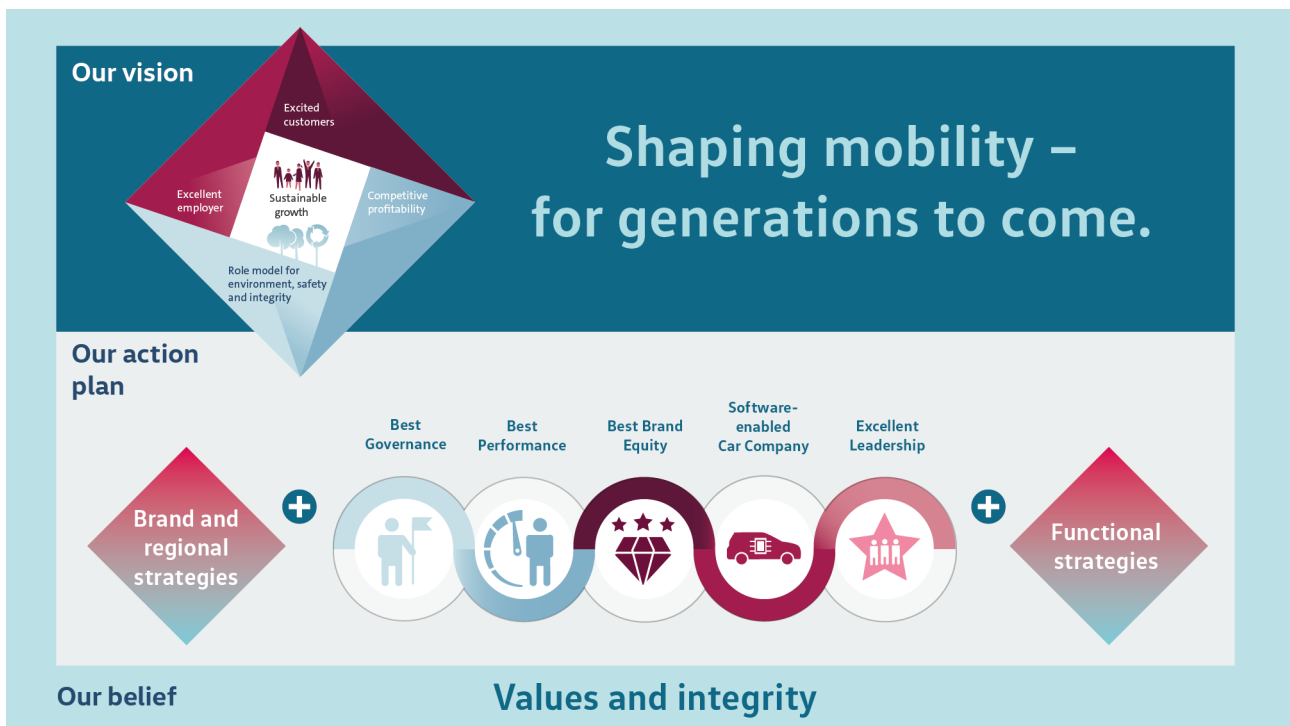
Our vision

Excited customers

Excellent employer

Sustainable growth

Competitive profitability

Role model for environment, safety and integrity

Shaping mobility – for generations to come.

Our action plan

Brand and regional strategies

Best Governance

Best Performance

Best Brand Equity

Software-enabled Car Company

Excellent Leadership

Functional strategies

Our belief

Values and integrity